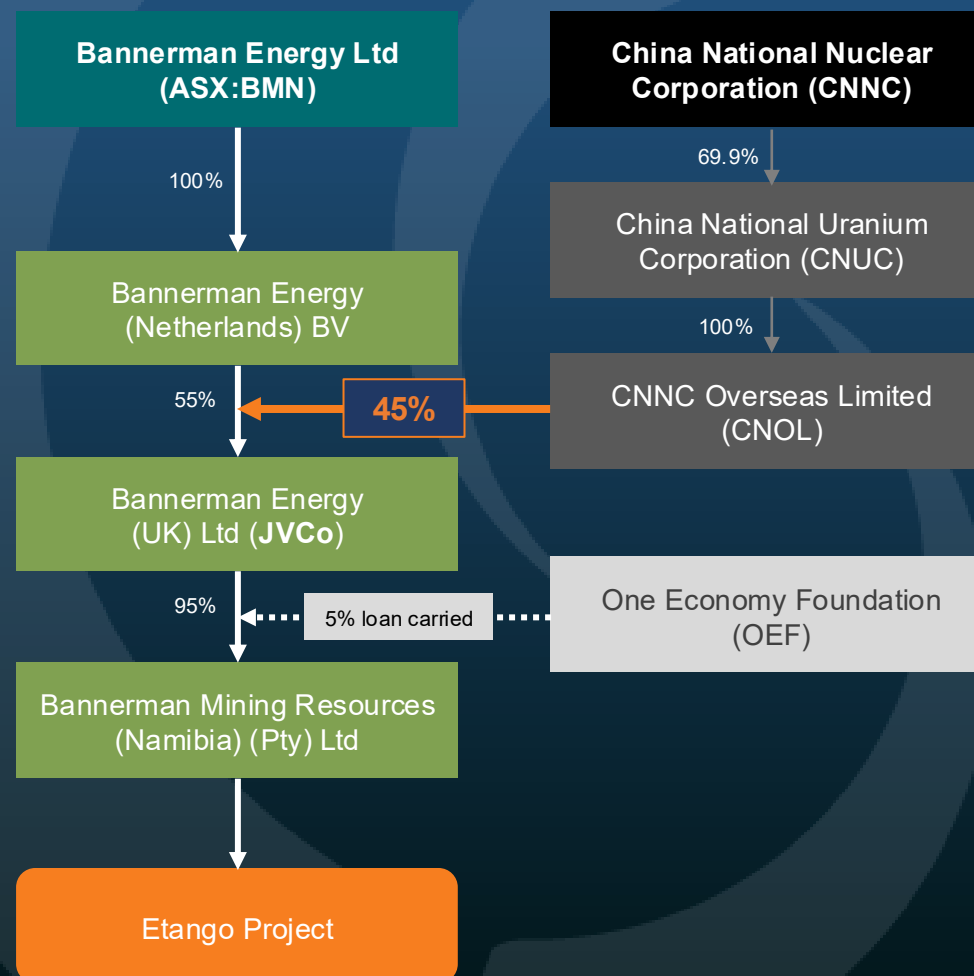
Bannerman Energy Ltd (ASX:BMN)

China National Nuclear Corporation (CNNC)

100%

69.9%

China National Uranium Corporation (CNUC)

Bannerman Energy (Netherlands) BV

100%

55%

45%

CNNC Overseas Limited (CNOL)

Bannerman Energy (UK) Ltd (JVCo)

95%

5% loan carried

One Economy Foundation (OEF)

Bannerman Mining Resources (Namibia) (Pty) Ltd

Etango Project